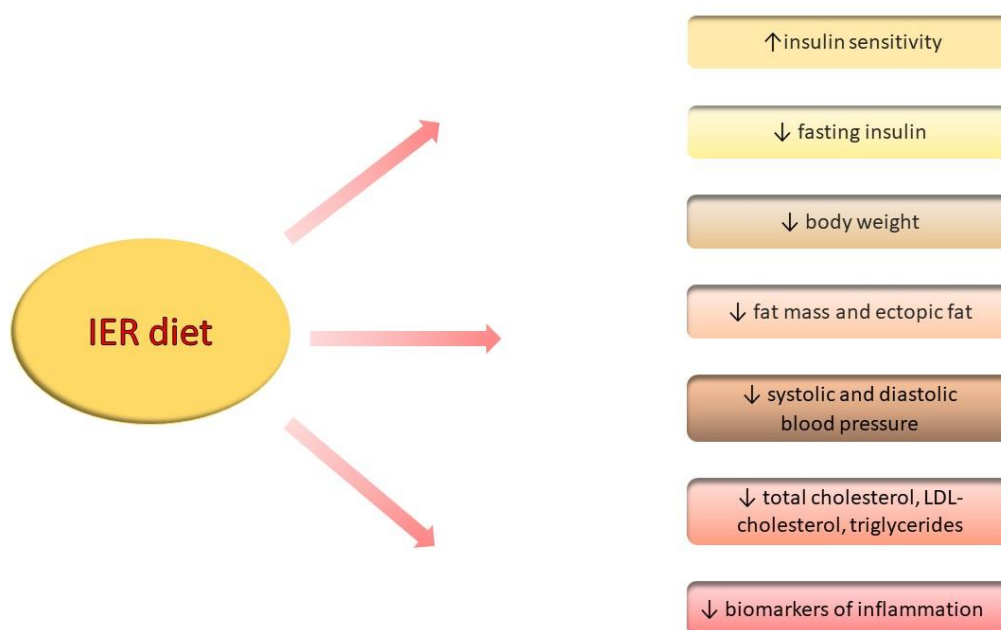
IER diet

↑insulin sensitivity

↓ fasting insulin

↓ body weight

↓ fat mass and ectopic fat

↓ systolic and diastolic blood pressure

↓ total cholesterol, LDL-cholesterol, triglycerides

↓ biomarkers of inflammation